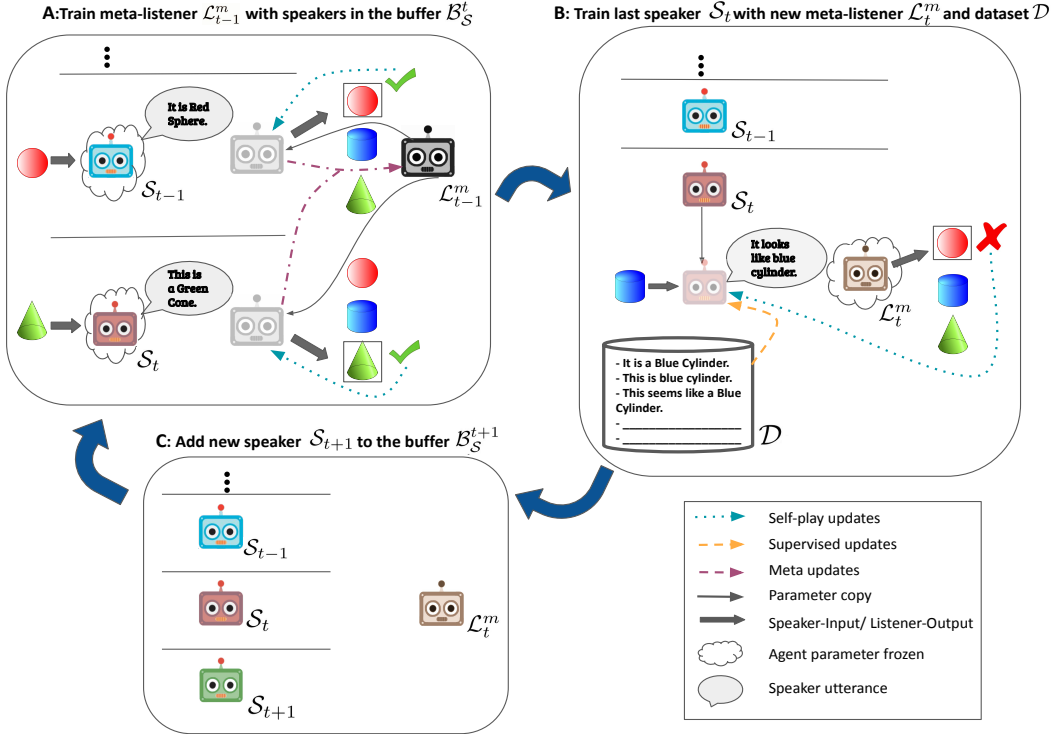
A:Train meta-listener $\mathcal{L}_{t-1}^{m}$ with speakers in the buffer $\mathcal{B}_{\mathcal{S}}^{t}$

It is Red Sphere.

$\mathcal{S}_{t-1}$

$\mathcal{L}_{t-1}^{m}$

This is a Green Cone.

$\mathcal{S}_{t}$

B: Train last speaker $\mathcal{S}_t$ with new meta-listener $\mathcal{L}_{t}^{m}$ and dataset $\mathcal{D}$

$\mathcal{S}_{t-1}$

$\mathcal{S}_{t}$

It looks like blue cylinder.

$\mathcal{L}_{t}^{m}$

- It is a Blue Cylinder.
- This is blue cylinder.
- This seems like a Blue Cylinder.
- ________________
- ________________

$\mathcal{D}$

C: Add new speaker $\mathcal{S}_{t+1}$ to the buffer $\mathcal{B}_{\mathcal{S}}^{t+1}$

$\mathcal{S}_{t-1}$

$\mathcal{S}_{t}$

$\mathcal{L}_{t}^{m}$

$\mathcal{S}_{t+1}$

Self-play updates
Supervised updates
Meta updates
Parameter copy
Speaker-Input/ Listener-Output
Agent parameter frozen
Speaker utterance